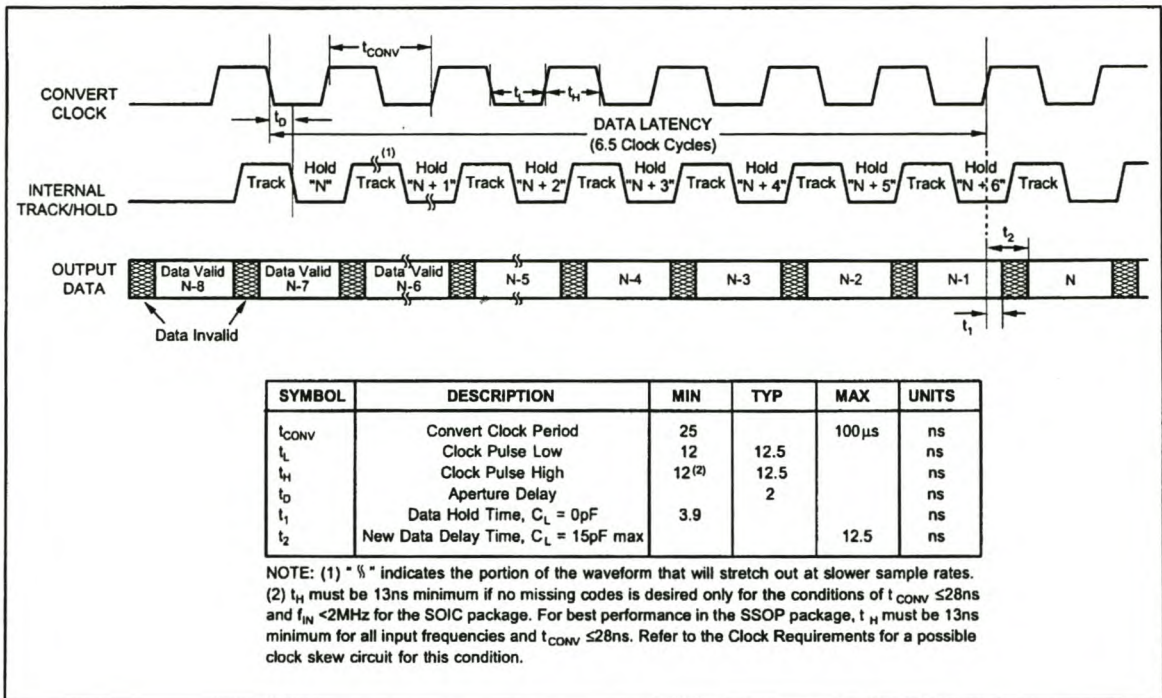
$t_{CONV}$

CONVERT CLOCK

$t_L$ $t_H$

$t_D$

DATA LATENCY (6.5 Clock Cycles)

INTERNAL TRACK/HOLD

Track Hold "N" (1) Track Hold "N + 1" Track Hold "N + 2" Track Hold "N + 3" Track Hold "N + 4" Track Hold "N + 5" Track Hold "N + 6" Track

$t_2$

OUTPUT DATA

Data Valid N-8 Data Valid N-7 Data Valid N-6 N-5 N-4 N-3 N-2 N-1 N

Data Invalid

$t_1$

| SYMBOL | DESCRIPTION | MIN | TYP | MAX | UNITS |
|---|---|---|---|---|---|
| $t_{CONV}$ | Convert Clock Period | 25 | | 100µs | ns |
| $t_L$ | Clock Pulse Low | 12 | 12.5 | | ns |
| $t_H$ | Clock Pulse High | 12$^{(2)}$ | 12.5 | | ns |
| $t_D$ | Aperture Delay | | 2 | | ns |
| $t_1$ | Data Hold Time, $C_L$ = 0pF | 3.9 | | | ns |
| $t_2$ | New Data Delay Time, $C_L$ = 15pF max | | | 12.5 | ns |

NOTE: (1) " § " indicates the portion of the waveform that will stretch out at slower sample rates.
(2) $t_H$ must be 13ns minimum if no missing codes is desired only for the conditions of $t_{CONV}$ ≤28ns and $f_{IN}$ <2MHz for the SOIC package. For best performance in the SSOP package, $t_H$ must be 13ns minimum for all input frequencies and $t_{CONV}$ ≤28ns. Refer to the Clock Requirements for a possible clock skew circuit for this condition.